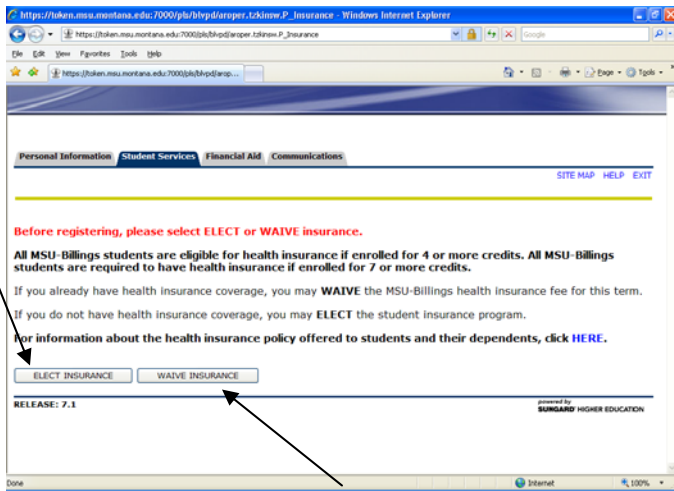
https://token.msu.montana.edu:7000/pls/blvpd/aroper.tzkinsw.P_Insurance - Windows Internet Explorer

https://token.msu.montana.edu:7000/pls/blvpd/aroper.tzkinsw.P_Insurance

Google

File Edit View Favorites Tools Help

https://token.msu.montana.edu:7000/pls/blvpd/arop...

Page Tools

Personal Information | Student Services | Financial Aid | Communications

SITE MAP HELP EXIT

Before registering, please select ELECT or WAIVE insurance.

All MSU-Billings students are eligible for health insurance if enrolled for 4 or more credits. All MSU-Billings students are required to have health insurance if enrolled for 7 or more credits.

If you already have health insurance coverage, you may WAIVE the MSU-Billings health insurance fee for this term.

If you do not have health insurance coverage, you may ELECT the student insurance program.

For information about the health insurance policy offered to students and their dependents, click HERE.

ELECT INSURANCE | WAIVE INSURANCE

RELEASE: 7.1

powered by SUNGARD HIGHER EDUCATION

Done

Internet

100%